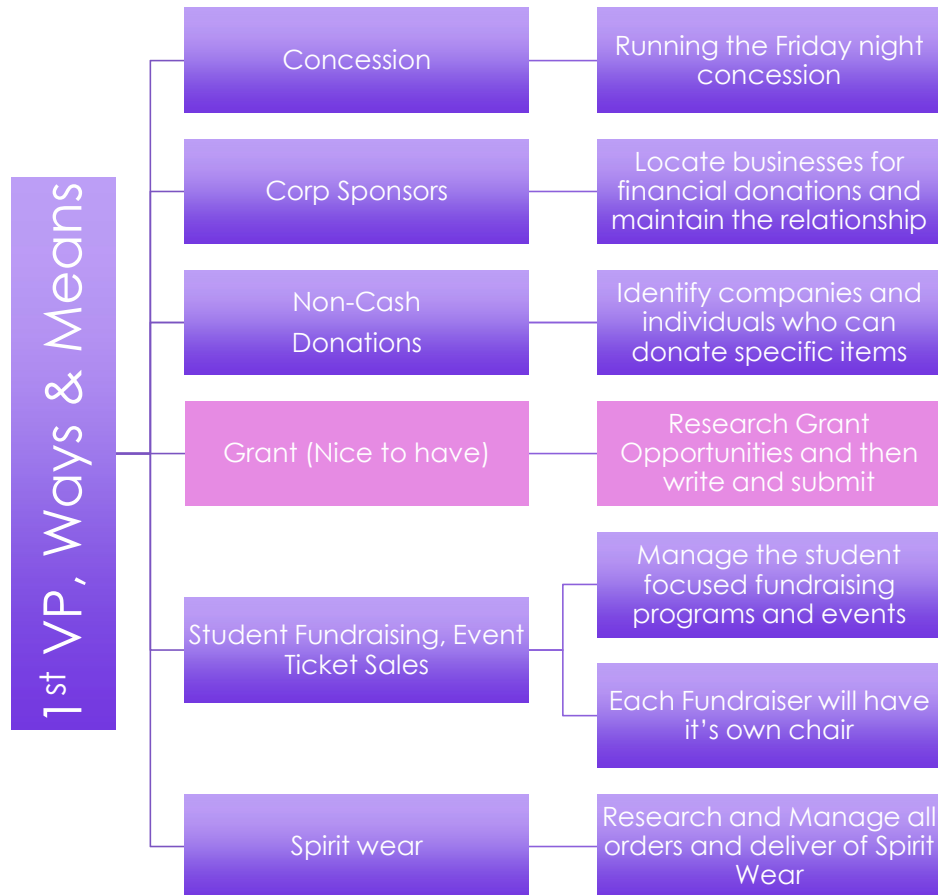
1st VP, Ways & Means

Concession

Running the Friday night concession

Corp Sponsors

Locate businesses for financial donations and maintain the relationship

Non-Cash Donations

Identify companies and individuals who can donate specific items

Grant (Nice to have)

Research Grant Opportunities and then write and submit

Student Fundraising, Event Ticket Sales

Manage the student focused fundraising programs and events

Each Fundraiser will have it's own chair

Spirit wear

Research and Manage all orders and deliver of Spirit Wear